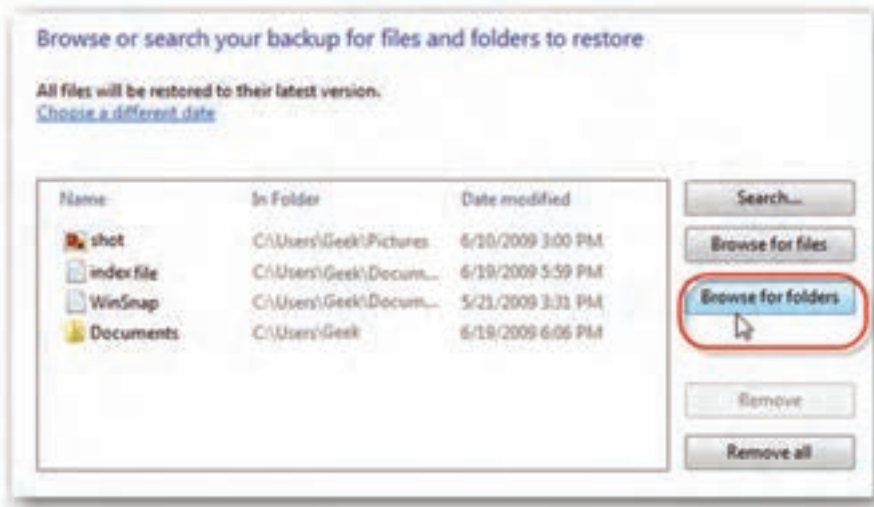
Browse or search your backup for files and folders to restore

All files will be restored to their latest version.
Choose a different date

| Name | In Folder | Date modified |
|---|---|---|
| shot | C:\Users\Geek\Pictures | 6/10/2009 3:00 PM |
| index file | C:\Users\Geek\Docum... | 6/19/2009 5:59 PM |
| WinSnap | C:\Users\Geek\Docum... | 5/21/2009 3:31 PM |
| Documents | C:\Users\Geek | 6/19/2009 6:06 PM |

Search...
Browse for files
Browse for folders
Remove
Remove all